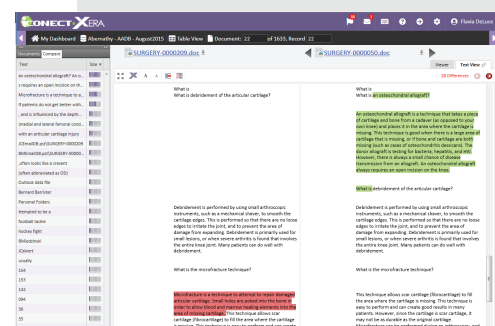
CONECT-XERA

Flavia DeLuca

My Dashboard | Abernathy - AADB - August2015 | Table View | Document: 22 of 1633, Record 22

Documents | Compare

Text | Size

an osteochondral allograft? An o...
s requires an open incision on th...
Microfracture is a technique to a...
If patients do not get better with...
, and is influenced by the depth...
(medial and lateral femoral cond...
with an articular cartilage injury
JCSmall08.pdf,SURGERY-000029
BHBSmall28.pdf,SURGERY-00000...
, often looks like a crescent
(often abbreviated as OD)
Outlook data file
Bernard Barrister
Personal Folders
itemated to do a
football tackle
hockey fight
Blitlaceboud
JCobert
usually
154
153
142
084
36
35

SURGERY-0000209.docx

SURGERY-0000050.docx

Normal View | Text View

28 Differences

What is
What is debridement of the articular cartilage?

Debridement is performed by using small arthroscopic instruments, such as a mechanical shaver, to smooth the cartilage edges. This is performed so that there are no loose edges to irritate the joint, and to prevent the area of damage from expanding. Debridement is primarily used for small lesions, or when severe arthritis is found that involves the entire knee joint. Many patients can do well with debridement.

What is the microfracture technique?

Microfracture is a technique to attempt to repair damaged articular cartilage. Small holes are poked into the bone in order to allow blood and marrow to come into the area of damage (microfracture). This technique allows scar cartilage (fibrocartilage) to fill the area where the cartilage is missing. This technique is easy to perform and can create

What is an osteochondral allograft?

An osteochondral allograft is a technique that takes a piece of cartilage and bone from a cadaver (as opposed to your own knee) and places it in the area where the cartilage is missing. This technique is good when there is a large area of cartilage that is missing, or if bone and cartilage are both missing (such as cases of osteochondritis dissecans). The donor allograft is testing for bacteria, hepatitis, and HIV. However, there is always a small chance of disease transmission from an allograft. An osteochondral allograft always requires an open incision on the knee.

What is debridement of the articular cartilage?

Debridement is performed by using small arthroscopic instruments, such as a mechanical shaver, to smooth the cartilage edges. This is performed so that there are no loose edges to irritate the joint, and to prevent the area of damage from expanding. Debridement is primarily used for small lesions, or when severe arthritis is found that involves the entire knee joint. Many patients can do well with debridement.

What is the microfracture technique?

This technique allows scar cartilage (fibrocartilage) to fill the area where the cartilage is missing. This technique is easy to perform and can create good results in many patients. However, since the cartilage is scar cartilage, it may not be as durable as the original cartilage. Microfracture can be performed during an arthroscopy, and